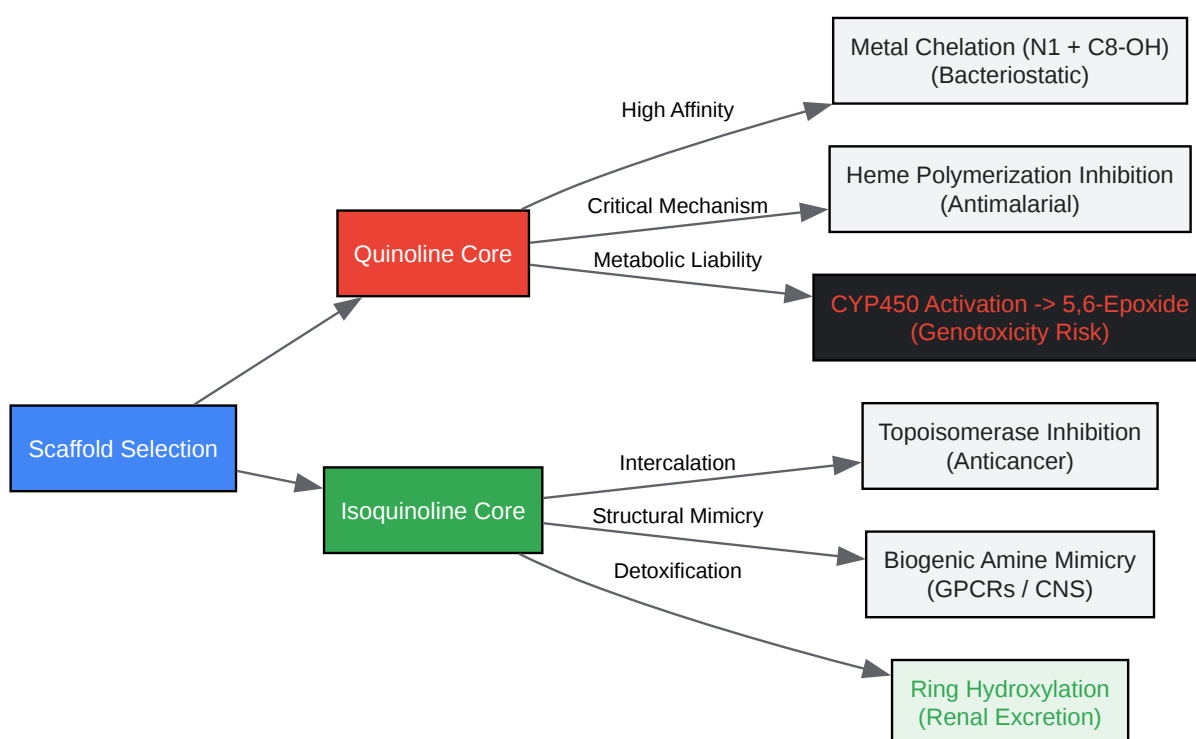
Scaffold Selection

Quinoline Core

High Affinity

Metal Chelation (N1 + C8-OH) (Bacteriostatic)

Critical Mechanism

Heme Polymerization Inhibition (Antimalarial)

Metabolic Liability

CYP450 Activation -> 5,6-Epoxide (Genotoxicity Risk)

Isoquinoline Core

Intercalation

Topoisomerase Inhibition (Anticancer)

Structural Mimicry

Biogenic Amine Mimicry (GPCRs / CNS)

Detoxification

Ring Hydroxylation (Renal Excretion)